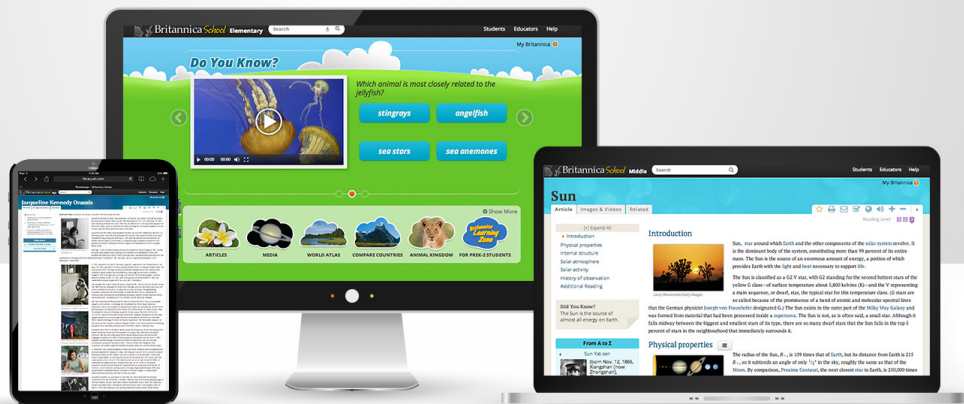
Britannica School Elementary

Search

Students Educators Help

My Britannica

Do You Know?

Which animal is most closely related to the jellyfish?

stingrays

angelfish

sea stars

sea anemones

Show More

ARTICLES

MEDIA

WORLD ATLAS

COMPARE COUNTRIES

ANIMAL KINGDOM

Britannica Learning Zone

FOR PREK-2 STUDENTS

Jacqueline Kennedy Onassis

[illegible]

Britannica School Middle

Search

Students Educators Help

My Britannica

Sun

Article Images & Videos Related

Reading Level

[+] Expand All

Introduction

Physical properties

Internal structure

Solar atmosphere

Solar activity

History of observation

Additional Reading

Did You Know?

The Sun is the source of almost all energy on Earth.

From A to Z

Sun Yat-sen

(born Nov. 12, 1866, Xiangshan [now Zhongshan],

Introduction

Sun, star around which Earth and the other components of the solar system revolve. It is the dominant body of the system, constituting more than 99 percent of its entire mass. The Sun is the source of an enormous amount of energy, a portion of which provides Earth with the light and heat necessary to support life.

The Sun is classified as a G2 V star, with G2 standing for the second hottest stars of the yellow G class—of surface temperature about 5,800 kelvins (K)—and the V representing a main sequence, or dwarf, star, the typical star for this temperature class. (G stars are so called because of the prominence of a band of atomic and molecular spectral lines that the German physicist Joseph von Fraunhofer designated G.) The Sun exists in the outer part of the Milky Way Galaxy and was formed from material that had been processed inside a supernova. The Sun is not, as is often said, a small star. Although it falls midway between the biggest and smallest stars of its type, there are so many dwarf stars that the Sun falls in the top 5 percent of stars in the neighbourhood that immediately surrounds it.

Physical properties

The radius of the Sun, R☉, is 109 times that of Earth, but its distance from Earth is 215 R☉, so it subtends an angle of only ½° in the sky, roughly the same as that of the Moon. By comparison, Proxima Centauri, the next closest star to Earth, is 250,000 times